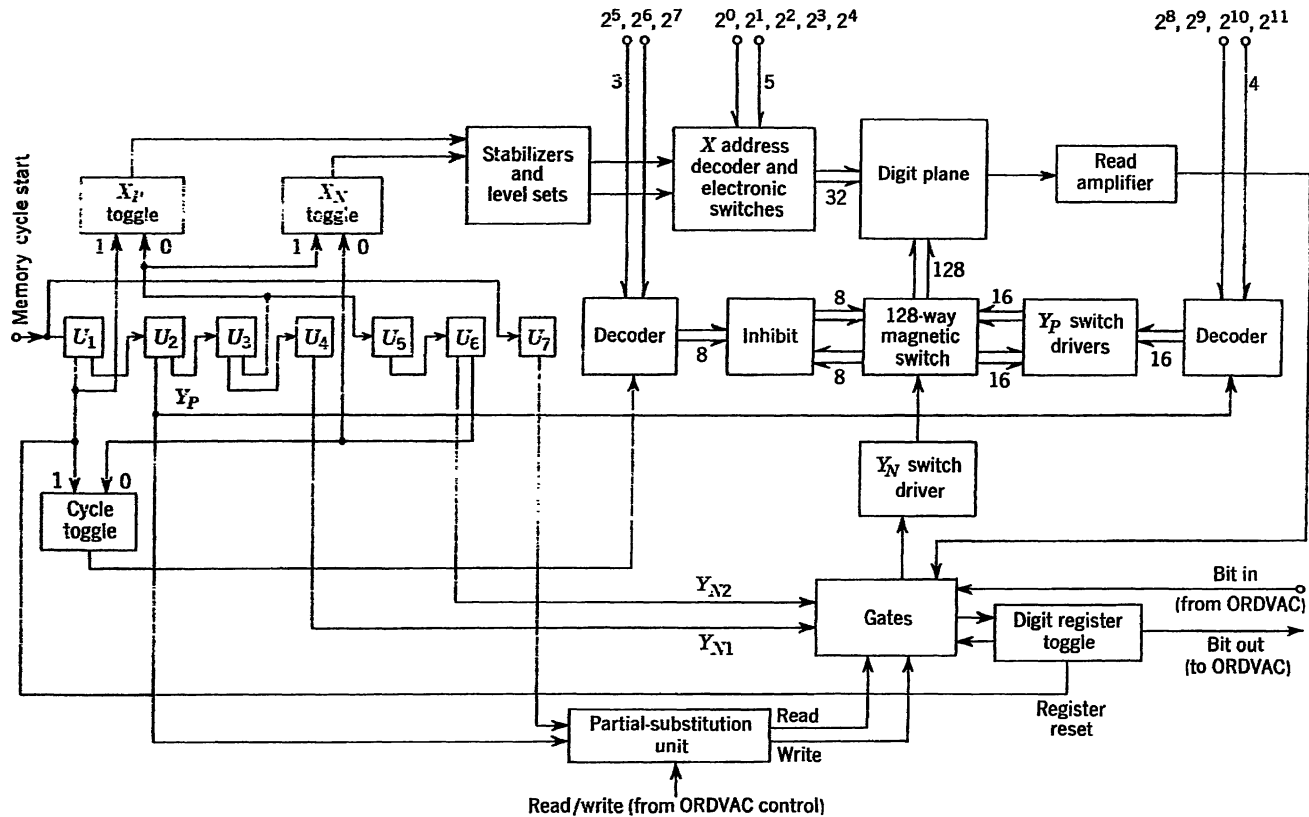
$2^5, 2^6, 2^7$

$2^0, 2^1, 2^2, 2^3, 2^4$

$2^8, 2^9, 2^{10}, 2^{11}$

3

5

4

Memory cycle start

$X_P$ toggle

$X_N$ toggle

Stabilizers and level sets

$X$ address decoder and electronic switches

32

Digit plane

Read amplifier

1 0

1 0

128

$U_1$ $U_2$ $U_3$ $U_4$ $U_5$ $U_6$ $U_7$

Decoder

8

Inhibit

8

8

128-way magnetic switch

16

16

$Y_P$ switch drivers

16

Decoder

$Y_P$

1 0

Cycle toggle

$Y_N$ switch driver

$Y_{N2}$

$Y_{N1}$

Gates

Bit in (from ORDVAC)

Digit register toggle

Bit out (to ORDVAC)

Register reset

Partial-substitution unit

Read

Write

Read/write (from ORDVAC control)